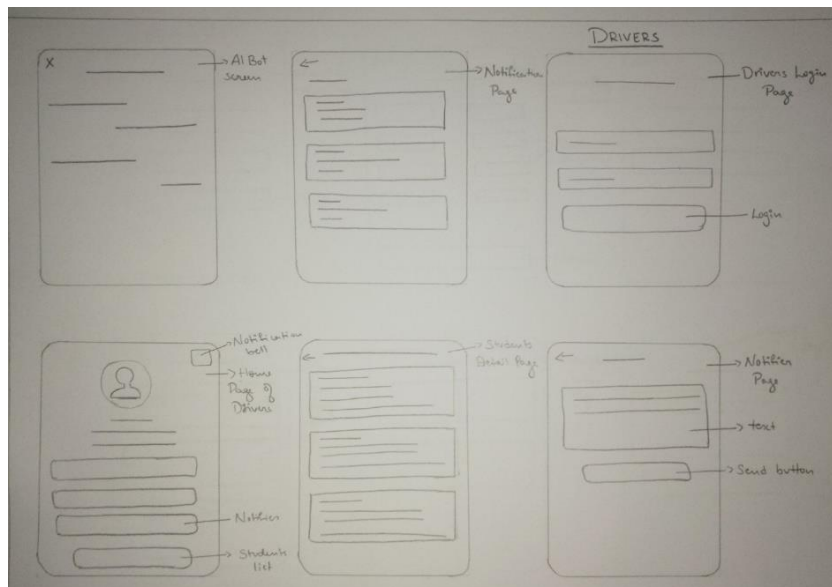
DRIVERS

X

AI Bot screen

←

Notification Page

Drivers Login Page

Login

Notification bell

Home Page of Drivers

Notifier

Students list

←

Students Detail Page

←

Notifier Page

text

Send button